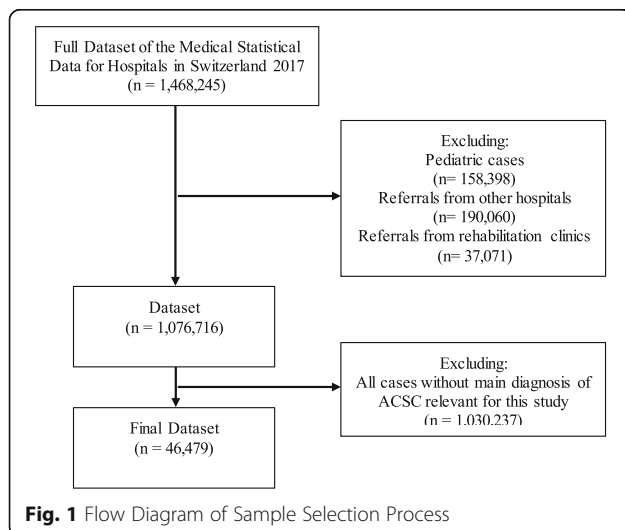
Full Dataset of the Medical Statistical Data for Hospitals in Switzerland 2017
(n = 1,468,245)

Excluding:
Pediatric cases
(n= 158,398)
Referrals from other hospitals
(n= 190,060)
Referrals from rehabilitation clinics
(n= 37,071)

Dataset
(n = 1,076,716)

Excluding:
All cases without main diagnosis of ACSC relevant for this study
(n = 1,030,237)

Final Dataset
(n = 46,479)

Fig. 1 Flow Diagram of Sample Selection Process